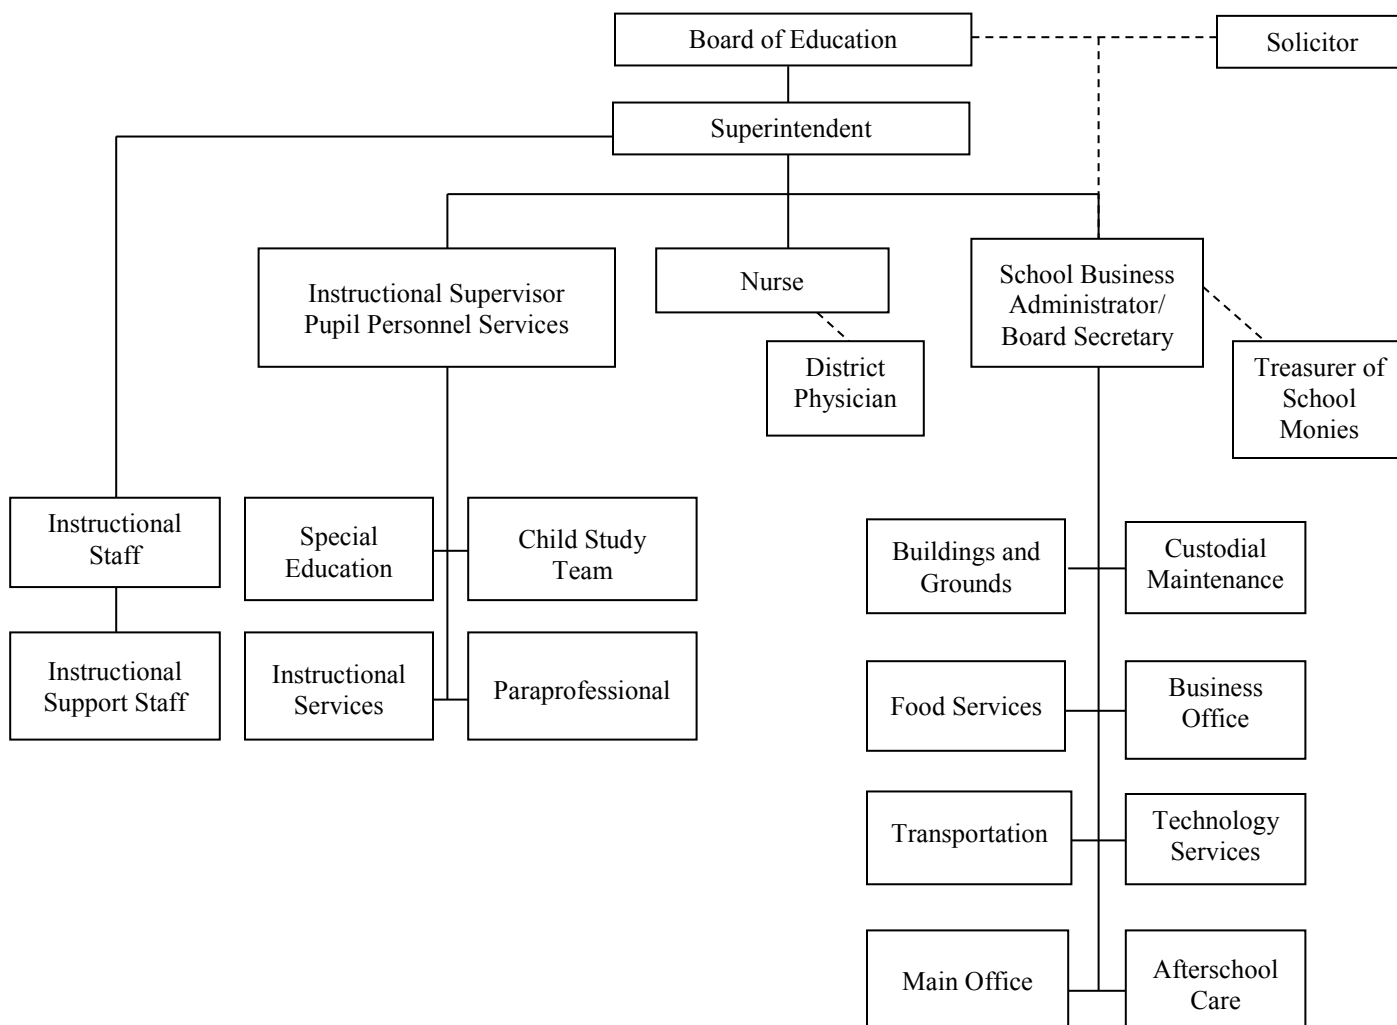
Board of Education

Solicitor

Superintendent

Instructional Supervisor
Pupil Personnel Services

Nurse

School Business Administrator/ Board Secretary

District Physician

Treasurer of School Monies

Instructional Staff

Instructional Support Staff

Special Education

Child Study Team

Instructional Services

Paraprofessional

Buildings and Grounds

Custodial Maintenance

Food Services

Business Office

Transportation

Technology Services

Main Office

Afterschool Care